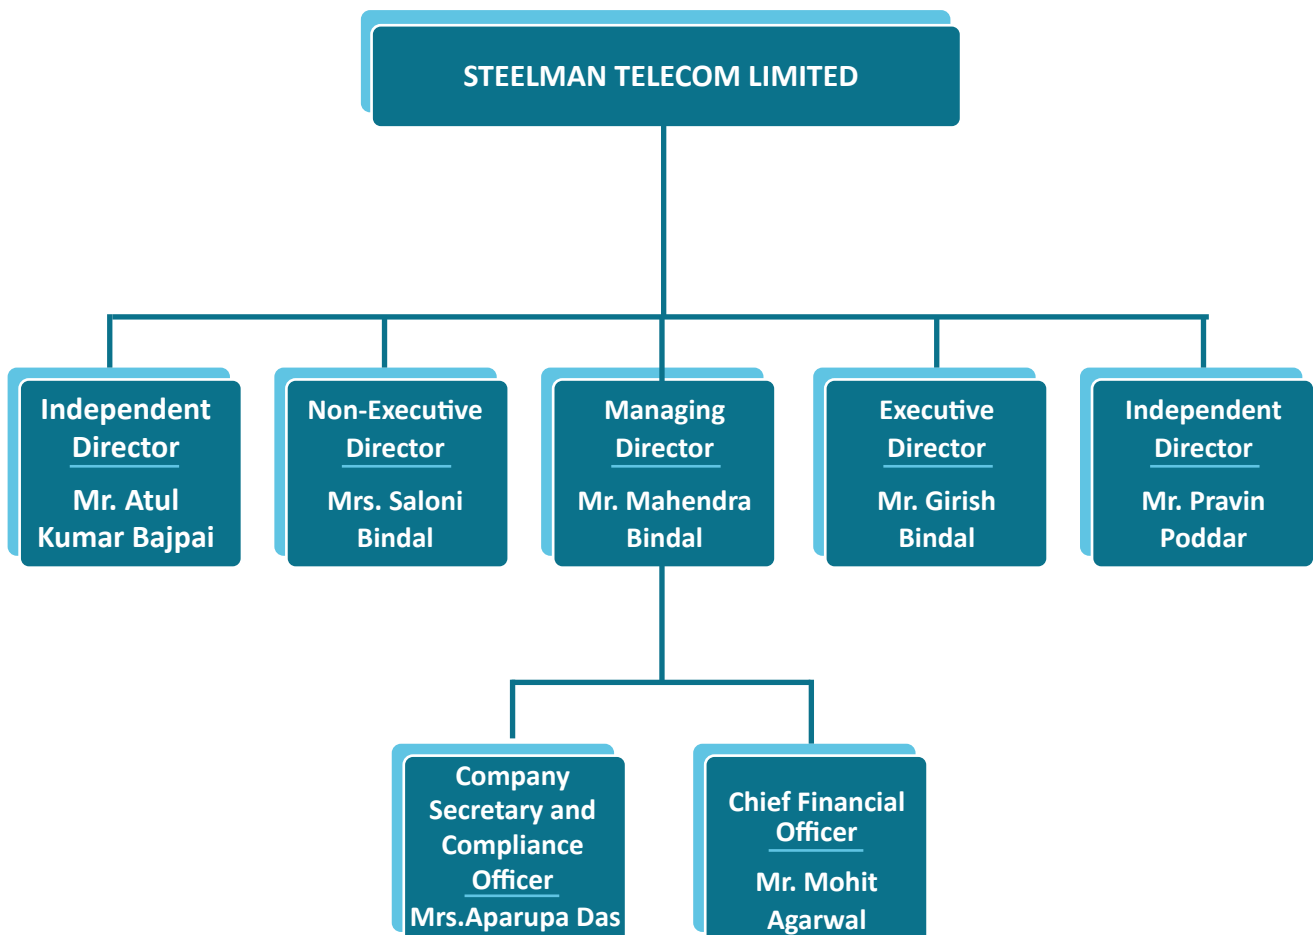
STEELMAN TELECOM LIMITED

Independent Director
Mr. Atul Kumar Bajpai

Non-Executive Director
Mrs. Saloni Bindal

Managing Director
Mr. Mahendra Bindal

Executive Director
Mr. Girish Bindal

Independent Director
Mr. Pravin Poddar

Company Secretary and Compliance Officer
Mrs.Aparupa Das

Chief Financial Officer
Mr. Mohit Agarwal